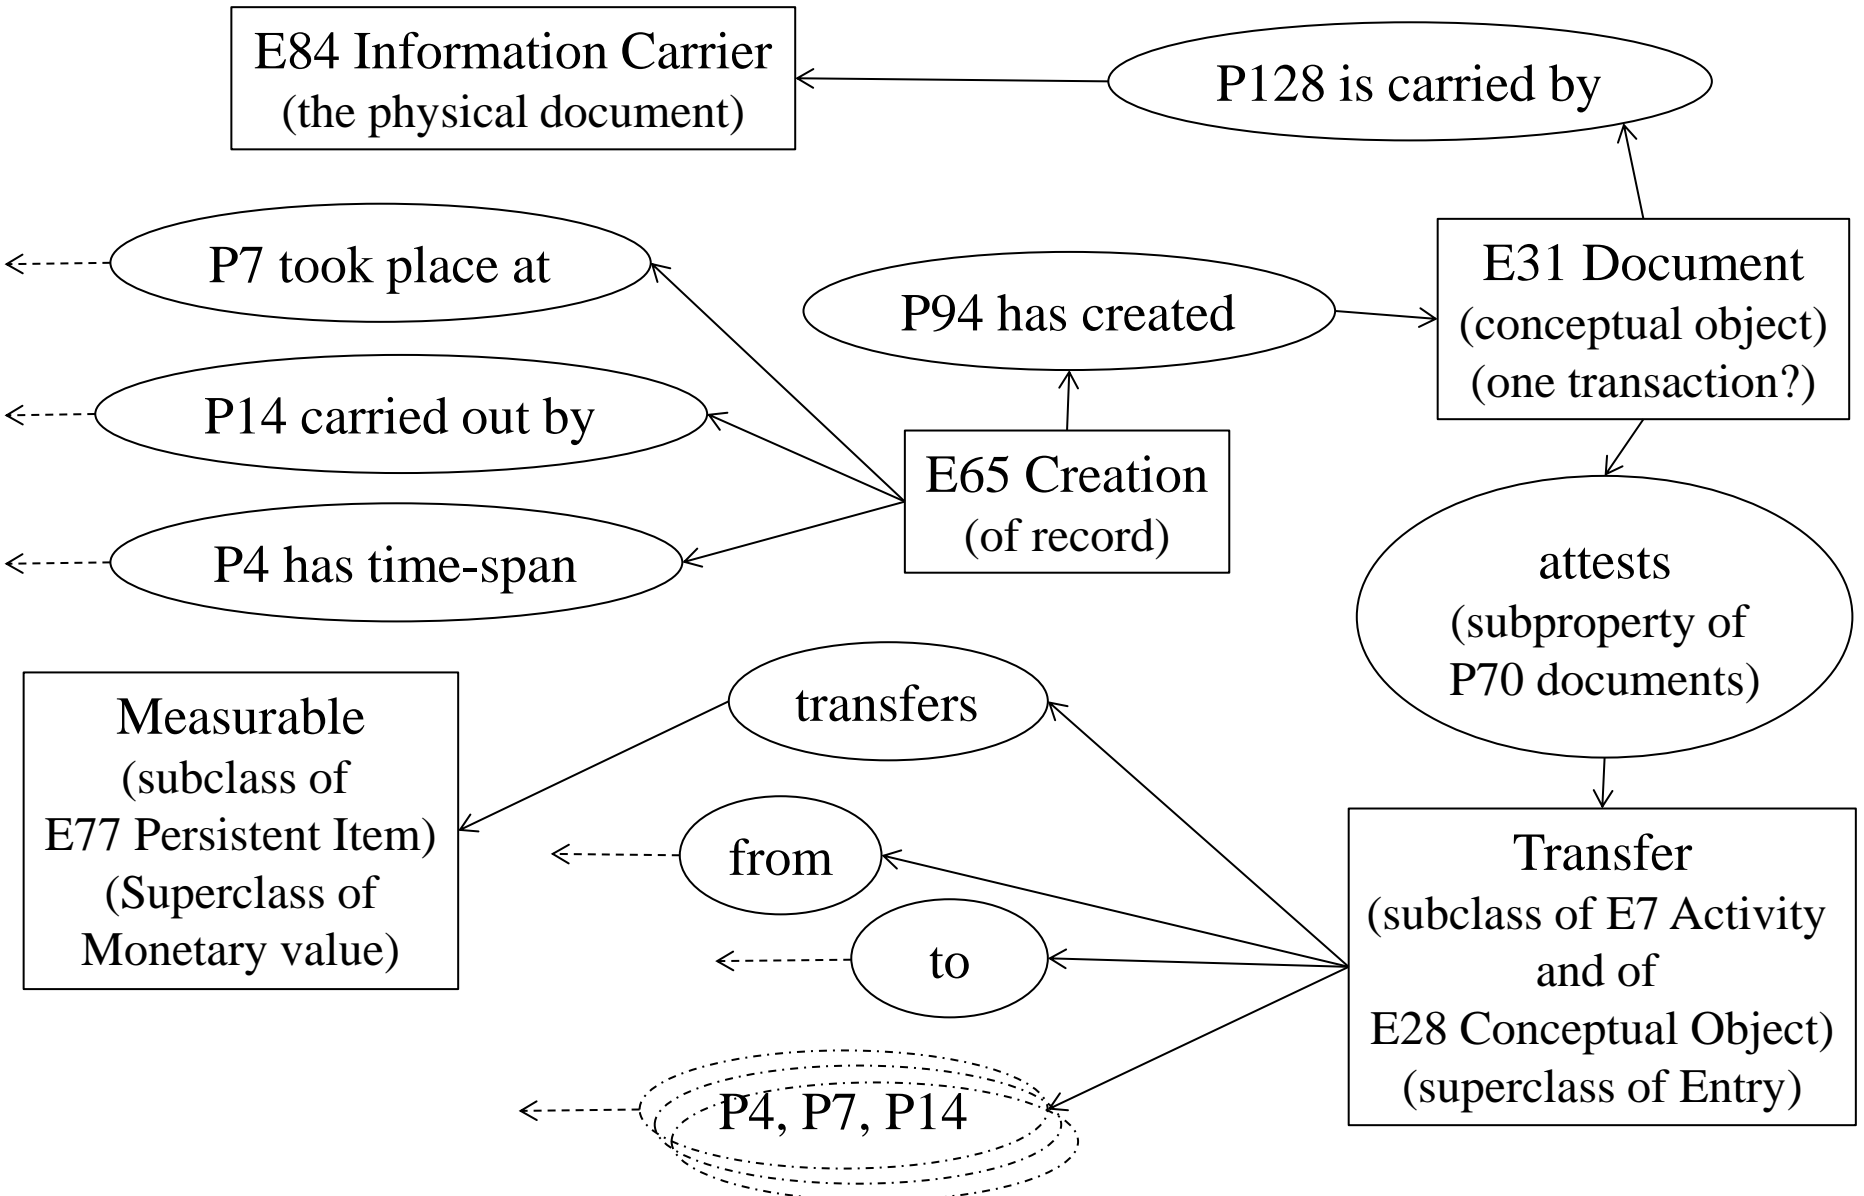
E84 Information Carrier
(the physical document)

P128 is carried by

P7 took place at

P94 has created

E31 Document
(conceptual object)
(one transaction?)

P14 carried out by

E65 Creation
(of record)

P4 has time-span

attests
(subproperty of
P70 documents)

Measurable
(subclass of
E77 Persistent Item)
(Superclass of
Monetary value)

transfers

from

to

Transfer
(subclass of E7 Activity
and of
E28 Conceptual Object)
(superclass of Entry)

P4, P7, P14